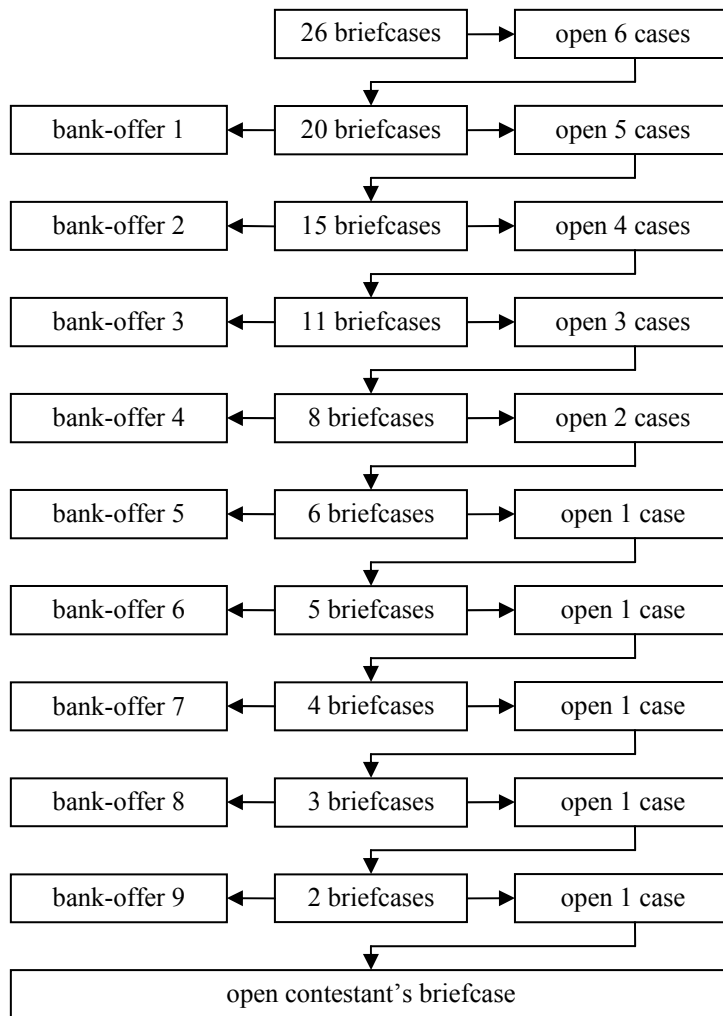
26 briefcases
open 6 cases

bank-offer 1
20 briefcases
open 5 cases

bank-offer 2
15 briefcases
open 4 cases

bank-offer 3
11 briefcases
open 3 cases

bank-offer 4
8 briefcases
open 2 cases

bank-offer 5
6 briefcases
open 1 case

bank-offer 6
5 briefcases
open 1 case

bank-offer 7
4 briefcases
open 1 case

bank-offer 8
3 briefcases
open 1 case

bank-offer 9
2 briefcases
open 1 case

open contestant's briefcase